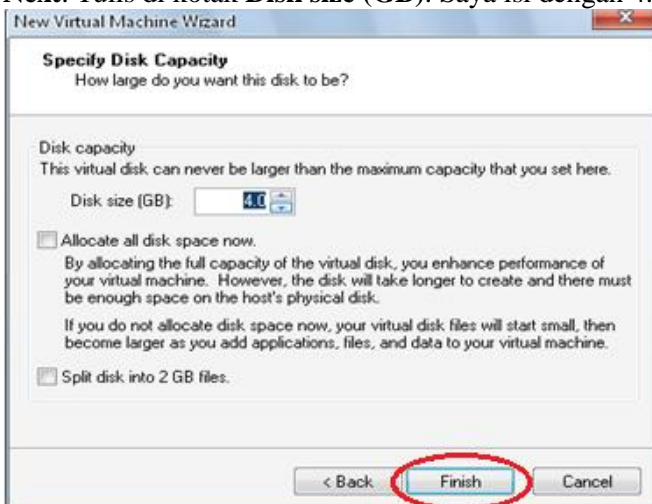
Next. Tulis di kotak Disk size (GB). Saya isi dengan 4.

New Virtual Machine Wizard

Specify Disk Capacity
How large do you want this disk to be?

Disk capacity
This virtual disk can never be larger than the maximum capacity that you set here.

Disk size (GB): 4.0

Allocate all disk space now.

By allocating the full capacity of the virtual disk, you enhance performance of your virtual machine. However, the disk will take longer to create and there must be enough space on the host's physical disk.

If you do not allocate disk space now, your virtual disk files will start small, then become larger as you add applications, files, and data to your virtual machine.

Split disk into 2 GB files.

< Back Finish Cancel